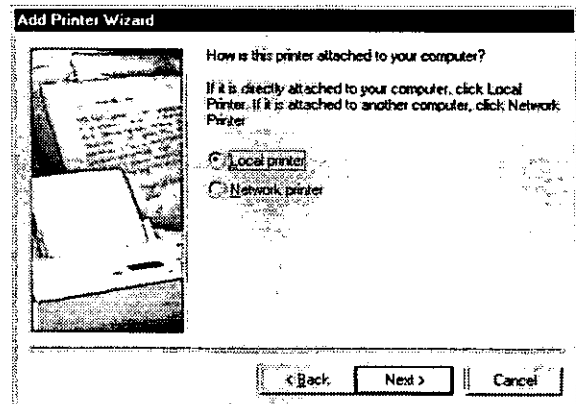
Add Printer Wizard

How is this printer attached to your computer?

If it is directly attached to your computer, click Local Printer. If it is attached to another computer, click Network Printer

Local printer

Network printer

< Back

Next >

Cancel